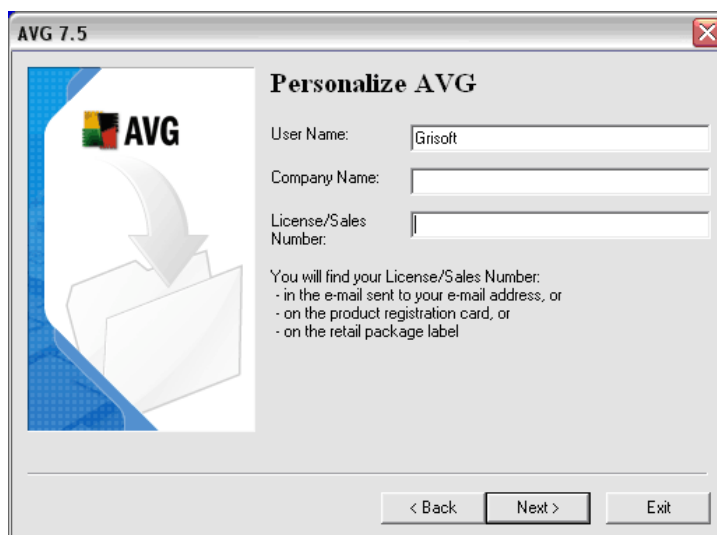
AVG 7.5

AVG

Personalize AVG

User Name: Grisoft

Company Name:

License/Sales Number:

You will find your License/Sales Number:
- in the e-mail sent to your e-mail address, or
- on the product registration card, or
- on the retail package label

< Back

Next >

Exit